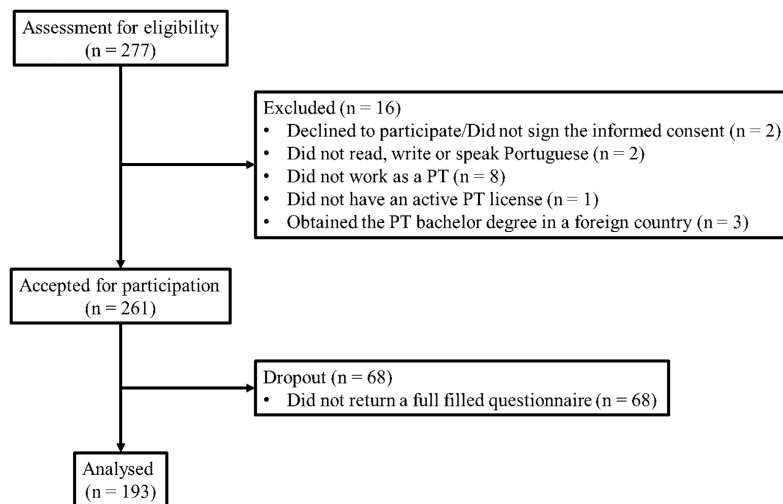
Assessment for eligibility
(n = 277)

Excluded (n = 16)
• Declined to participate/Did not sign the informed consent (n = 2)
• Did not read, write or speak Portuguese (n = 2)
• Did not work as a PT (n = 8)
• Did not have an active PT license (n = 1)
• Obtained the PT bachelor degree in a foreign country (n = 3)

Accepted for participation
(n = 261)

Dropout (n = 68)
• Did not return a full filled questionnaire (n = 68)

Analysed
(n = 193)